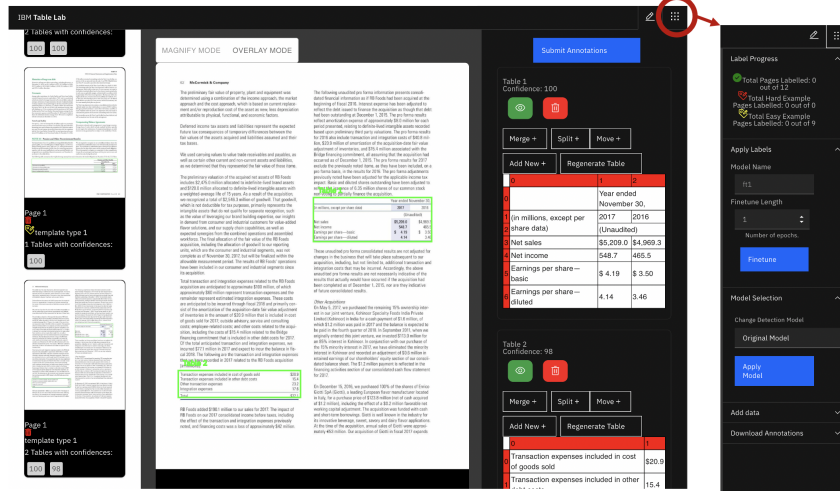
IBM Table Lab

2 Tables with confidences:
100 100

Page 1
template type 1
1 Tables with confidences:
100

Page 1
template type 1
2 Tables with confidences:
100 98

MAGNIFY MODE OVERLAY MODE

Submit Annotations

Table 1
Confidence: 100

Merge + Split + Move +

Add New + Regenerate Table

| 0 | 1 | 2 |
|---|---|---|
| 0 | | Year ended November 30, |
| 1 (in millions, except per share data) | 2017 | 2016 |
| 2 | (Unaudited) | |
| 3 Net sales | \$5,209.0 | \$4,969.3 |
| 4 Net income | 548.7 | 465.5 |
| 5 Earnings per share—basic | \$ 4.19 | \$ 3.50 |
| 6 Earnings per share—diluted | 4.14 | 3.46 |

Table 2
Confidence: 98

Merge + Split + Move +

Add New + Regenerate Table

| 0 | 1 |
|---|---|
| 0 Transaction expenses included in cost of goods sold | \$20.9 |
| 1 Transaction expenses included in other | 15.4 |

Label Progress
Total Pages Labelled: 0 out of 12
Total Hard Example Pages Labelled: 0 out of 0
Total Easy Example Pages Labelled: 0 out of 9

Apply Labels
Model Name
ft1
Finetune Length
1
Number of epochs.
Finetune

Model Selection
Change Detection Model
Original Model
Apply Model

Add data
Download Annotations